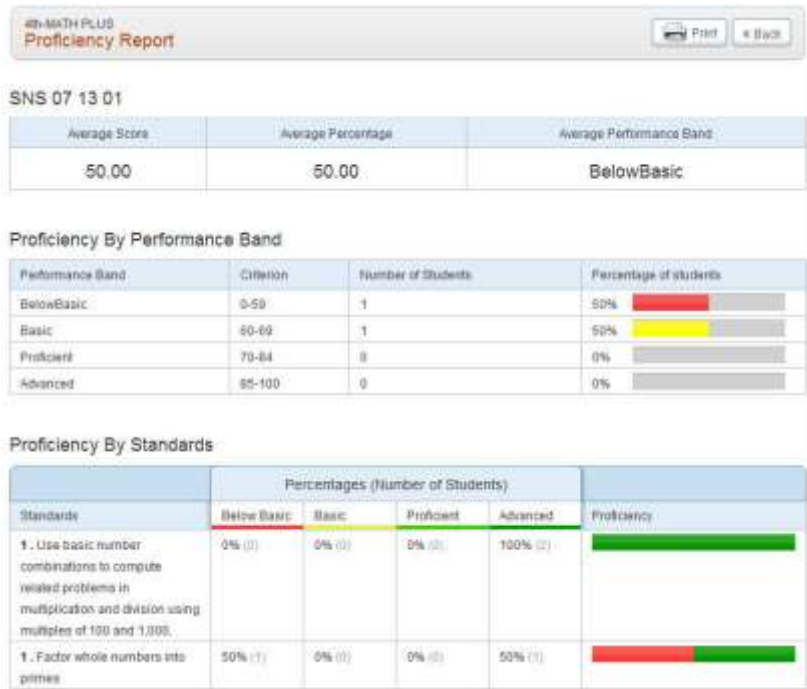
4th-MATH PLUS
Proficiency Report

Print
« Back

SNS 07 13 01

| Average Score | Average Percentage | Average Performance Band |
|---|---|---|
| 50.00 | 50.00 | BelowBasic |

Proficiency By Performance Band

| Performance Band | Criterion | Number of Students | Percentage of students |
|---|---|---|---|
| BelowBasic | 0-59 | 1 | 50% |
| Basic | 60-69 | 1 | 50% |
| Proficient | 70-84 | 0 | 0% |
| Advanced | 85-100 | 0 | 0% |

Proficiency By Standards

Percentages (Number of Students)

| Standards | Below Basic | Basic | Proficient | Advanced | Proficiency |
|---|---|---|---|---|---|
| 1. Use basic number combinations to compute related problems in multiplication and division using multiples of 100 and 1,000. | 0% (0) | 0% (0) | 0% (0) | 100% (2) | |
| 1. Factor whole numbers into primes | 50% (1) | 0% (0) | 0% (0) | 50% (1) | |